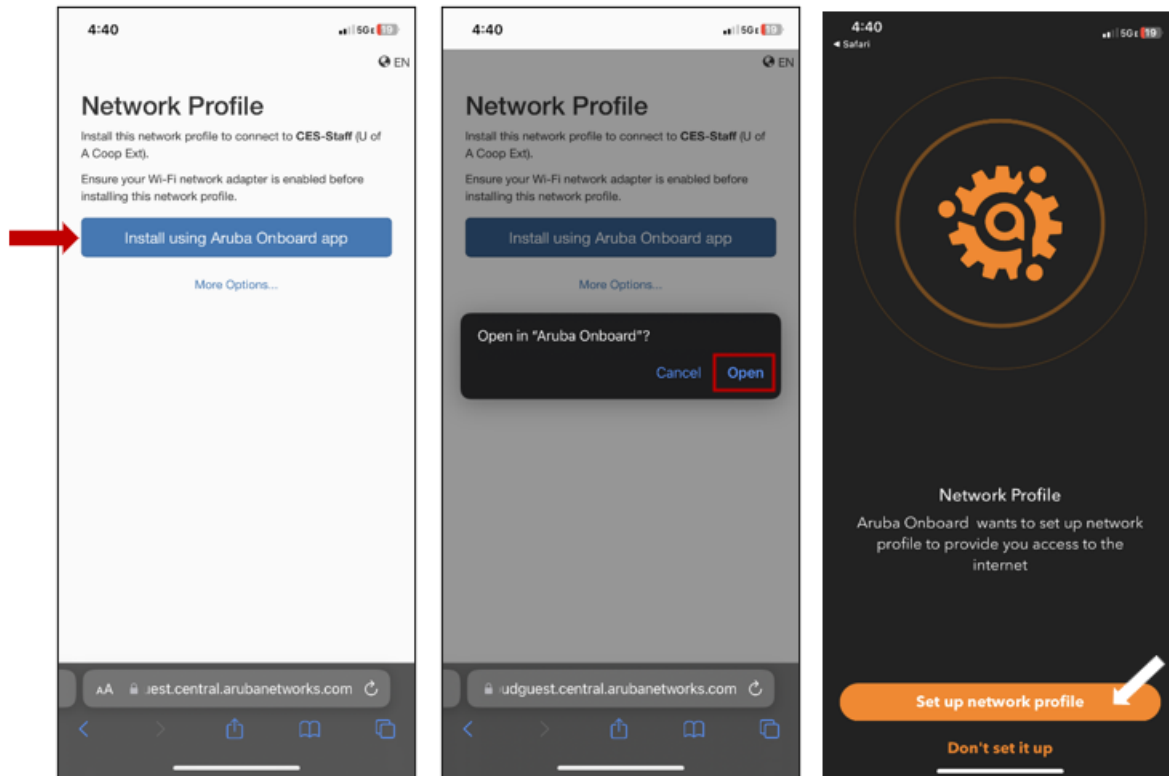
4:40
5G 19
EN

Network Profile

Install this network profile to connect to **CES-Staff** (U of A Coop Ext).

Ensure your Wi-Fi network adapter is enabled before installing this network profile.

Install using Aruba Onboard app

More Options...

AA ɪest.central.arubanetworks.com

4:40
5G 19
EN

Network Profile

Install this network profile to connect to **CES-Staff** (U of A Coop Ext).

Ensure your Wi-Fi network adapter is enabled before installing this network profile.

Install using Aruba Onboard app

More Options...

Open in "Aruba Onboard"?

Cancel Open

udguest.central.arubanetworks.com

4:40
◂ Safari
5G 19

Network Profile

Aruba Onboard wants to set up network profile to provide you access to the internet

Set up network profile

Don't set it up